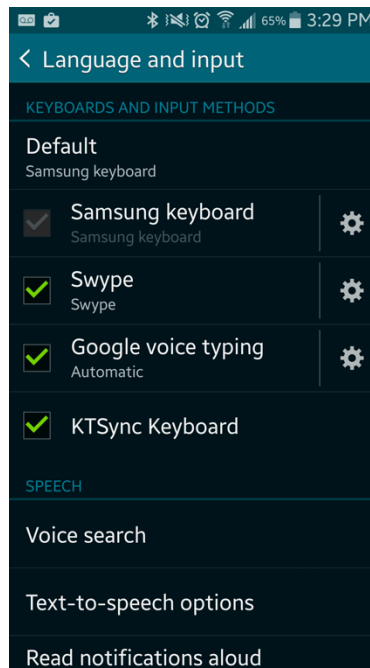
65% 3:29 PM

Language and input

KEYBOARDS AND INPUT METHODS

Default
Samsung keyboard

Samsung keyboard
Samsung keyboard

Swype
Swype

Google voice typing
Automatic

KTSync Keyboard

SPEECH

Voice search

Text-to-speech options

Read notifications aloud